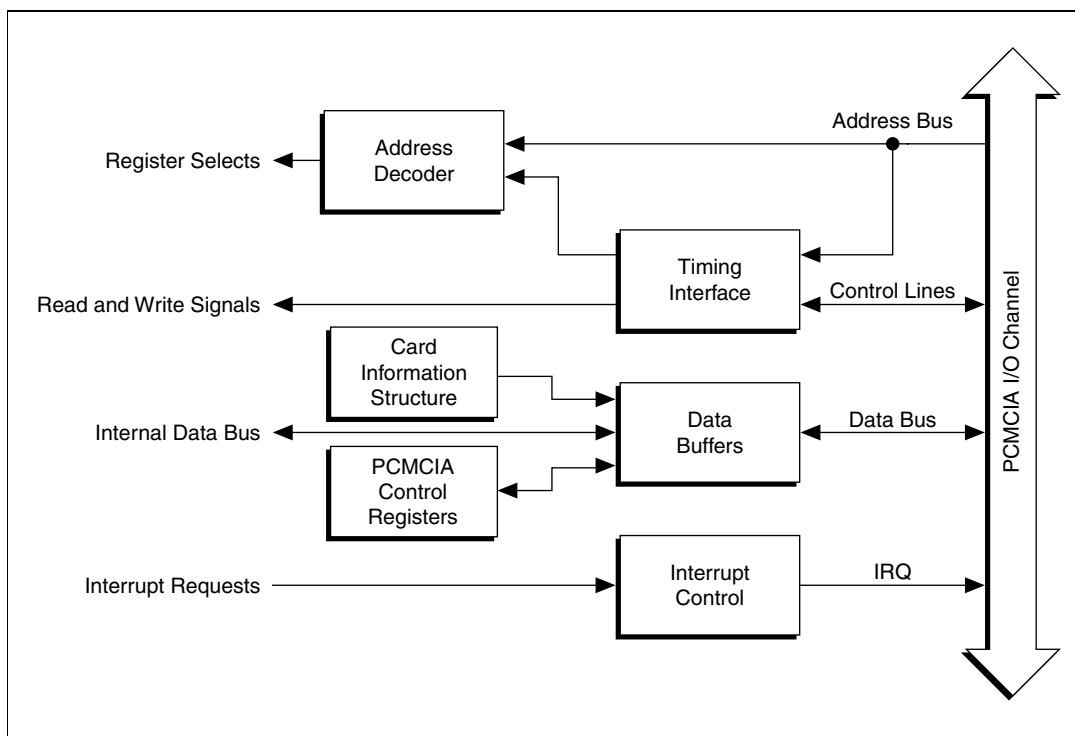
Address Bus

Register Selects

Address Decoder

Timing Interface

Read and Write Signals

Control Lines

Card Information Structure

Data Buffers

Data Bus

Internal Data Bus

PCMCIA Control Registers

Interrupt Requests

Interrupt Control

IRQ

PCMCIA I/O Channel